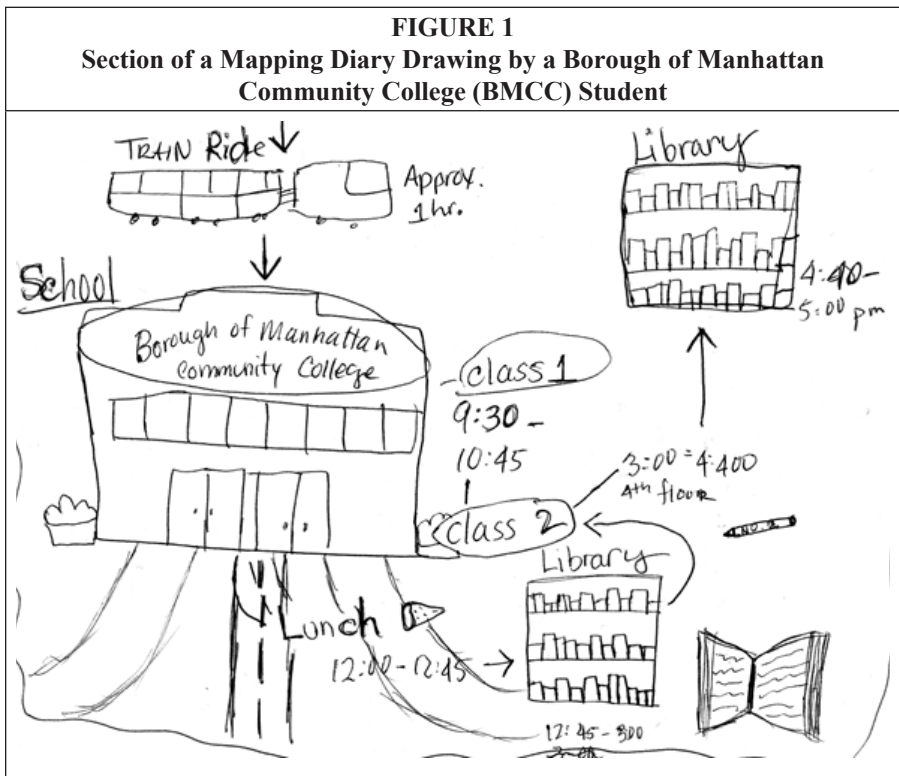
FIGURE 1
Section of a Mapping Diary Drawing by a Borough of Manhattan Community College (BMCC) Student

TRAIN Ride

Approx. 1hr.

Library

4:40-
5:00 pm

School

Borough of Manhattan Community College

class 1
9:30 -
10:45

3:00 - 4:400
4th floor

class 2

Library

Lunch

12:00 - 12:45

12:45 - 300
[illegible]